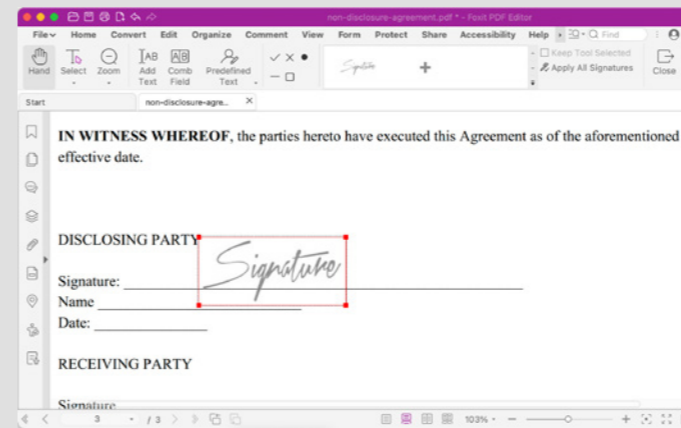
non-disclosure-agreement.pdf * - Foxit PDF Editor

File Home Convert Edit Organize Comment View Form Protect Share Accessibility Help Find

Hand Select Zoom Add Text Comb Field Predefined Text Keep Tool Selected Apply All Signatures Close

Start non-disclosure-agre... ×

**IN WITNESS WHEREOF**, the parties hereto have executed this Agreement as of the aforementioned effective date.

DISCLOSING PARTY

Signature: ____________________________

Signature

Name ____________________

Date: ______________

RECEIVING PARTY

Signature

3 / 3 103%